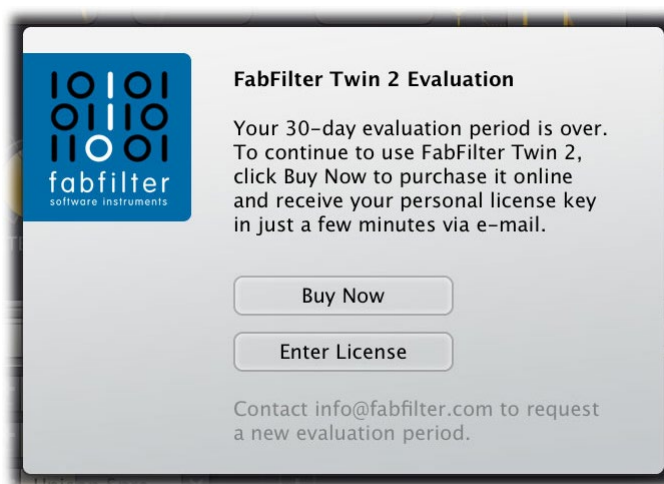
10101
01110
11001
fabfilter
software instruments

FabFilter Twin 2 Evaluation

Your 30-day evaluation period is over. To continue to use FabFilter Twin 2, click Buy Now to purchase it online and receive your personal license key in just a few minutes via e-mail.

Buy Now

Enter License

Contact info@fabfilter.com to request a new evaluation period.